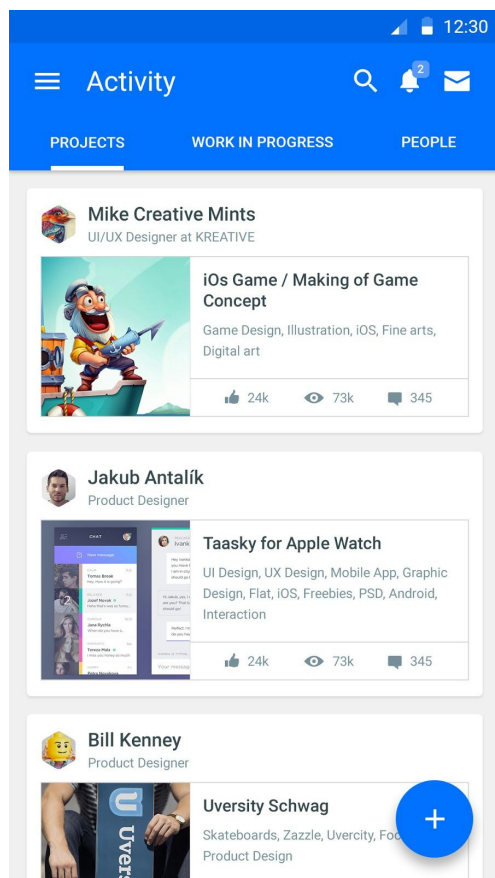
12:30

Activity

2

PROJECTS

WORK IN PROGRESS

PEOPLE

Mike Creative Mints
UI/UX Designer at KREATIVE

iOs Game / Making of Game Concept

Game Design, Illustration, iOS, Fine arts, Digital art

24k 73k 345

Jakub Antalík
Product Designer

CHAT

Taasky for Apple Watch

UI Design, UX Design, Mobile App, Graphic Design, Flat, iOS, Freebies, PSD, Android, Interaction

24k 73k 345

Bill Kenney
Product Designer

Uversity Schwag

Skateboards, Zazzle, Uvercity, Fo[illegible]
Product Design

+